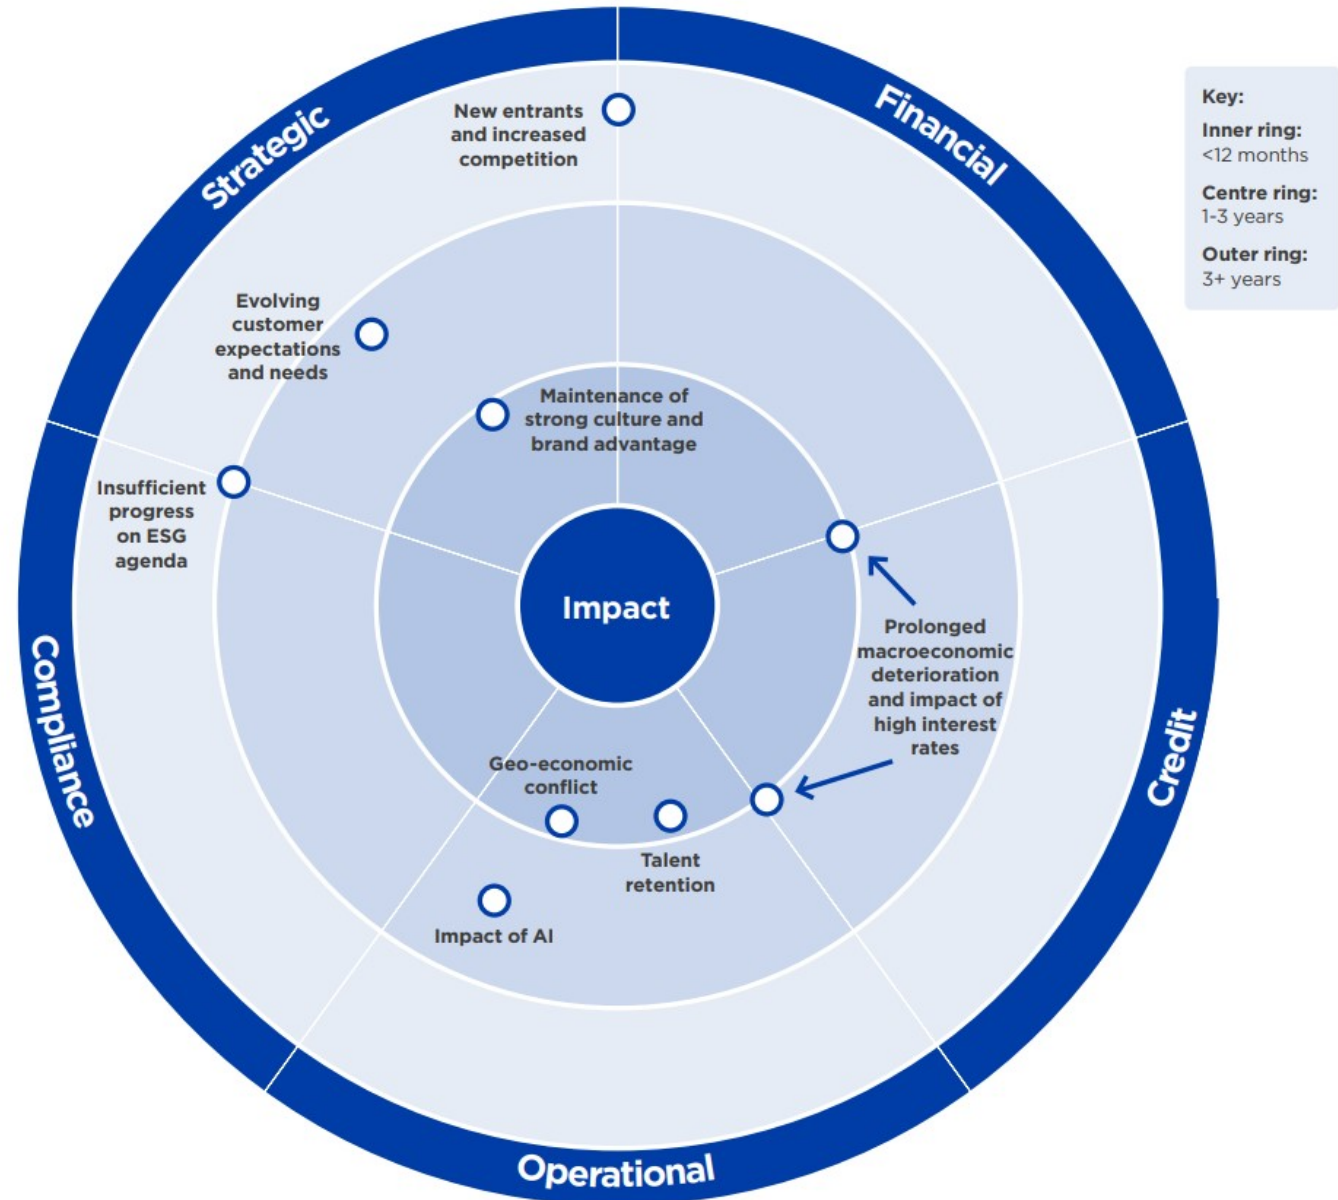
Strategic

Financial

Key:
Inner ring: <12 months
Centre ring: 1-3 years
Outer ring: 3+ years

New entrants and increased competition

Evolving customer expectations and needs

Maintenance of strong culture and brand advantage

Insufficient progress on ESG agenda

Impact

Prolonged macroeconomic deterioration and impact of high interest rates

Compliance

Credit

Geo-economic conflict

Talent retention

Impact of AI

Operational